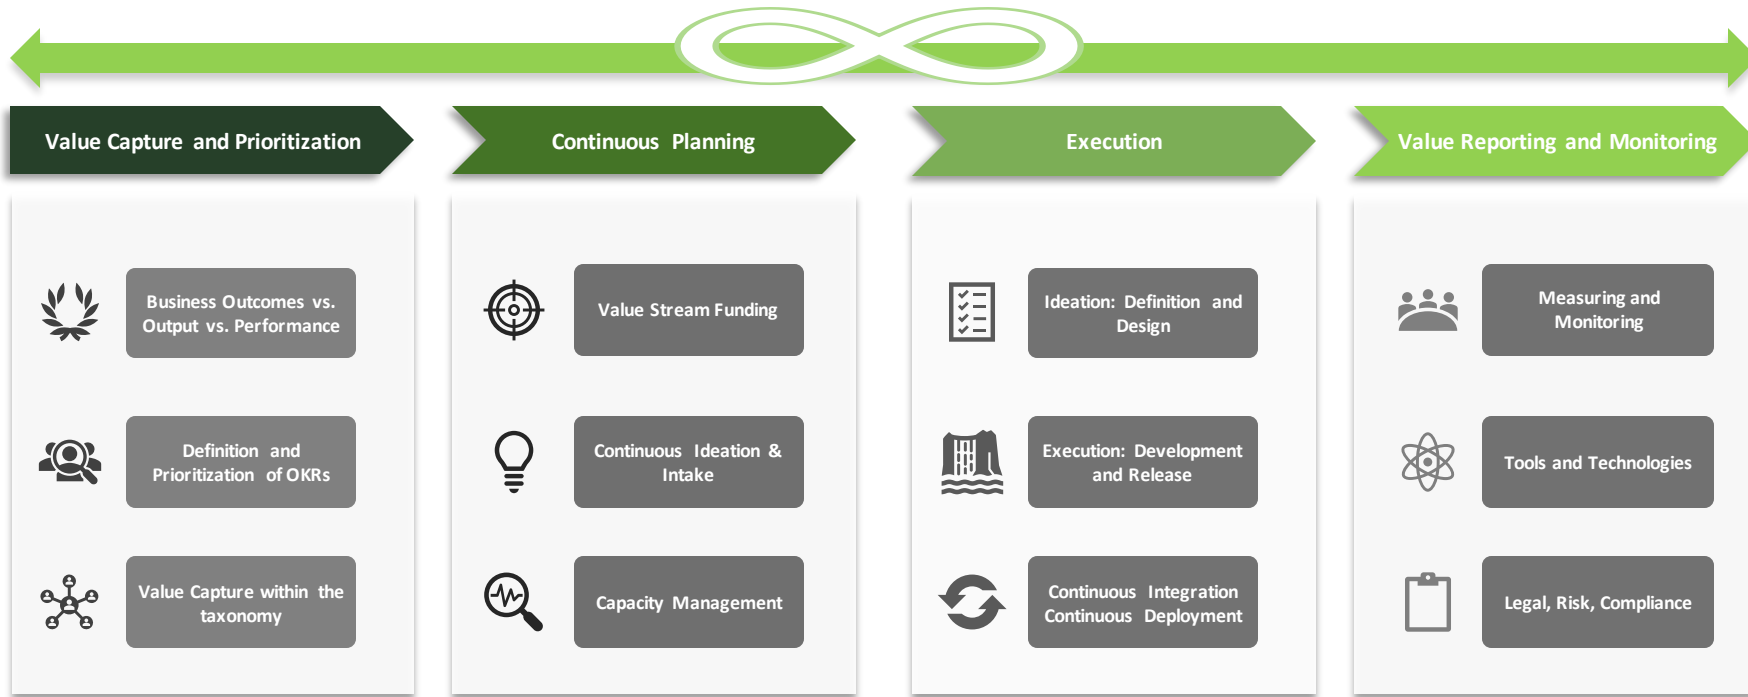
Value Capture and Prioritization

Business Outcomes vs. Output vs. Performance

Definition and Prioritization of OKRs

Value Capture within the taxonomy

Continuous Planning

Value Stream Funding

Continuous Ideation & Intake

Capacity Management

Execution

Ideation: Definition and Design

Execution: Development and Release

Continuous Integration Continuous Deployment

Value Reporting and Monitoring

Measuring and Monitoring

Tools and Technologies

Legal, Risk, Compliance